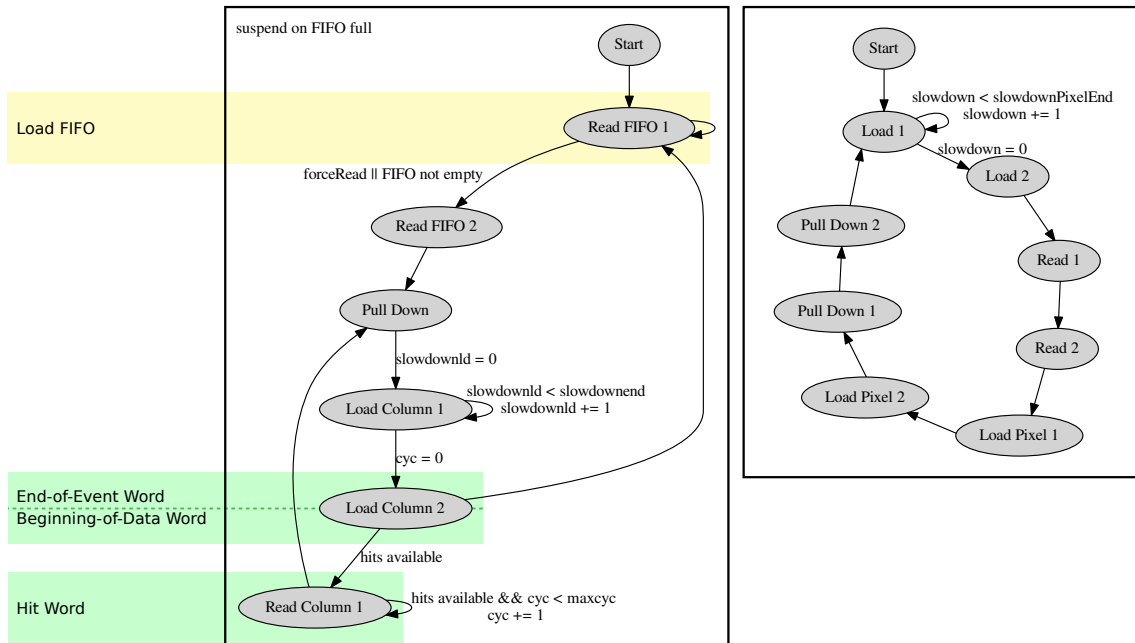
suspend on FIFO full

Start

Load FIFO

Read FIFO 1

forceRead || FIFO not empty

Read FIFO 2

Pull Down

slowdownld = 0

Load Column 1

slowdownld < slowdownend
slowdownld += 1

cyc = 0

End-of-Event Word

Beginning-of-Data Word

Load Column 2

hits available

Hit Word

Read Column 1

hits available && cyc < maxcyc
cyc += 1

Start

slowdown < slowdownPixelEnd
slowdown += 1

Load 1

slowdown = 0

Load 2

Pull Down 2

Read 1

Pull Down 1

Read 2

Load Pixel 2

Load Pixel 1